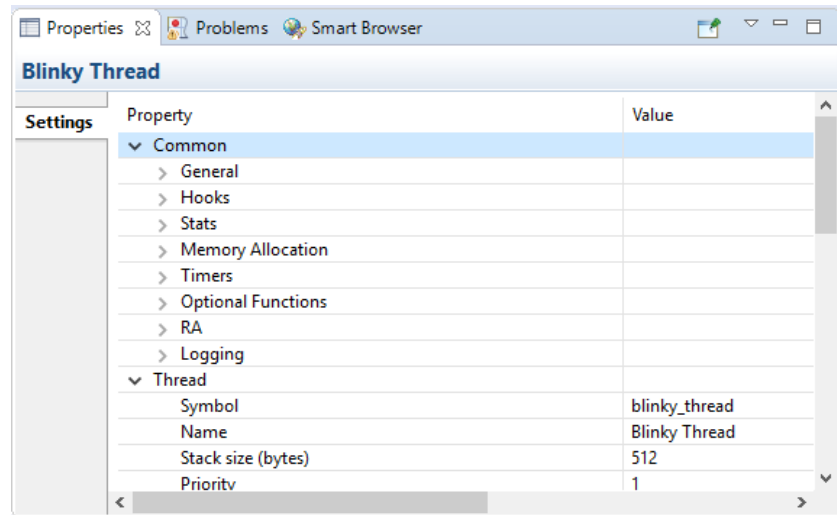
Properties ☒ Problems Smart Browser

Blinky Thread

Settings

| Property | Value |
|---|---|
| Common | |
| General | |
| Hooks | |
| Stats | |
| Memory Allocation | |
| Timers | |
| Optional Functions | |
| RA | |
| Logging | |
| Thread | |
| Symbol | blinky_thread |
| Name | Blinky Thread |
| Stack size (bytes) | 512 |
| Priority | 1 |